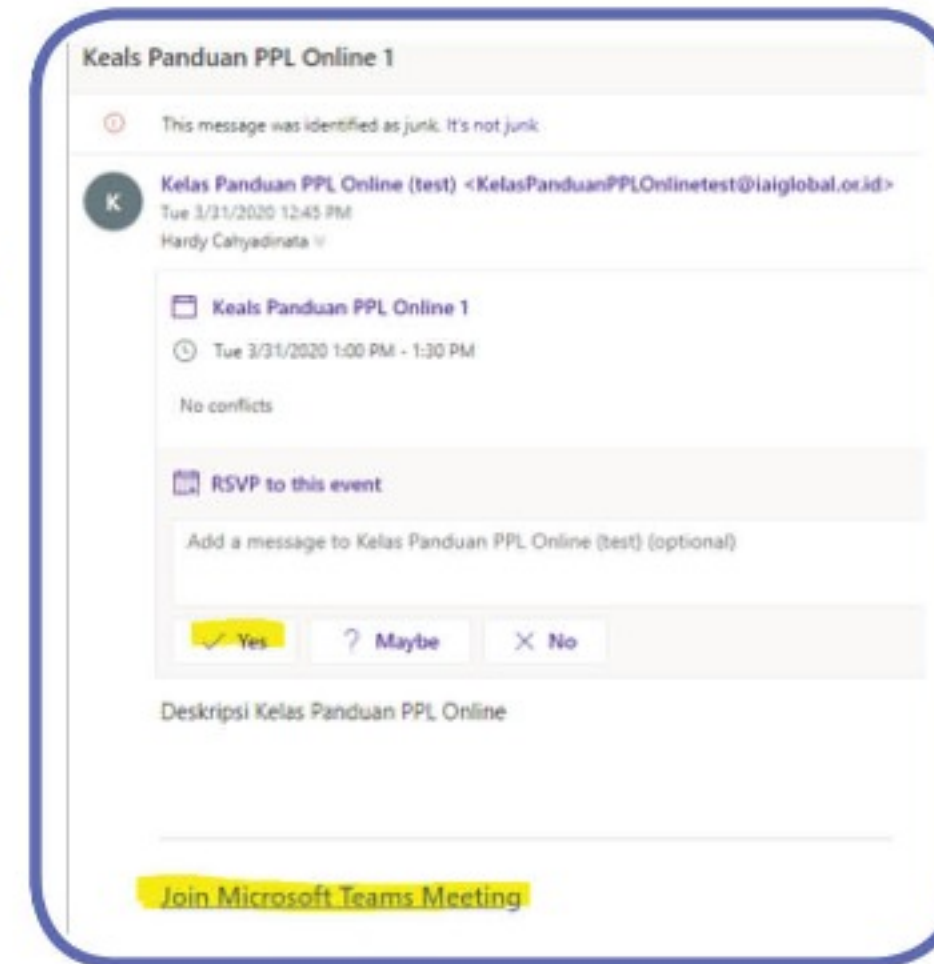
Keals Panduan PPL Online 1

This message was identified as junk. It's not junk

K

Kelas Panduan PPL Online (test) <KelasPanduanPPLOnlinetest@iaiglobal.or.id>
Tue 3/31/2020 12:45 PM
Hardy Cahyadinata

Keals Panduan PPL Online 1

Tue 3/31/2020 1:00 PM - 1:30 PM

No conflicts

RSVP to this event

Add a message to Kelas Panduan PPL Online (test) (optional)

Yes ? Maybe × No

Deskripsi Kelas Panduan PPL Online

Join Microsoft Teams Meeting